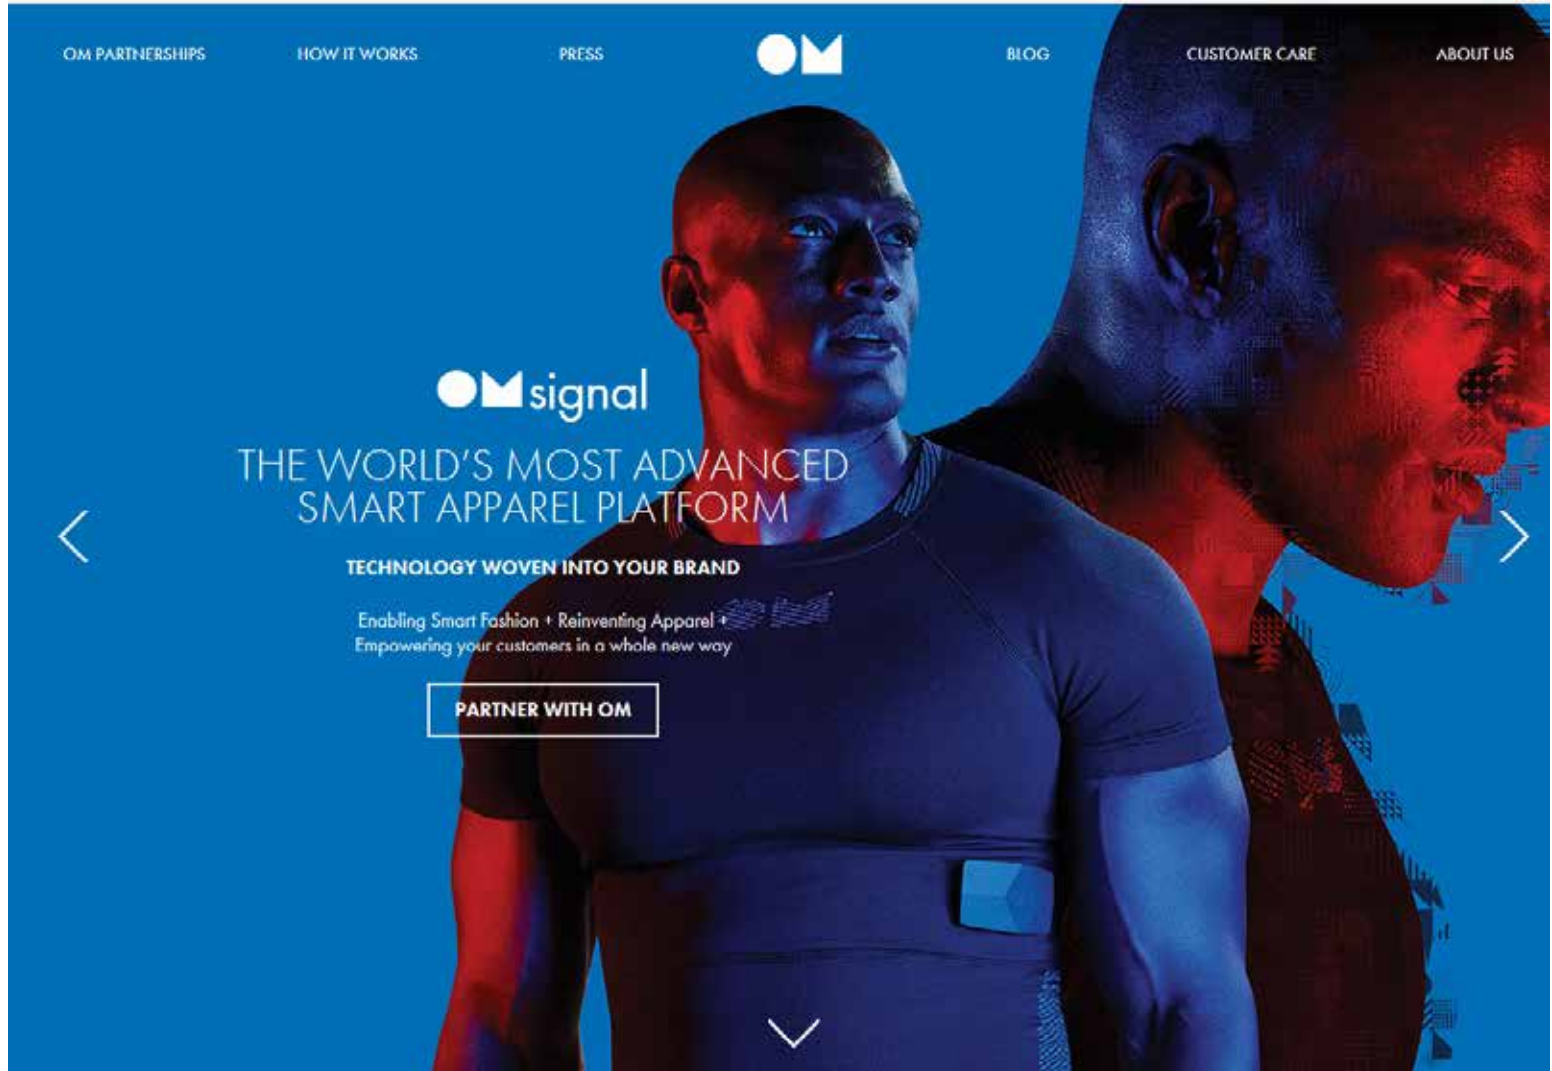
OM PARTNERSHIPS HOW IT WORKS PRESS OM BLOG CUSTOMER CARE ABOUT US

OM signal

THE WORLD'S MOST ADVANCED SMART APPAREL PLATFORM

TECHNOLOGY WOVEN INTO YOUR BRAND

Enabling Smart Fashion + Reinventing Apparel + Empowering your customers in a whole new way

PARTNER WITH OM